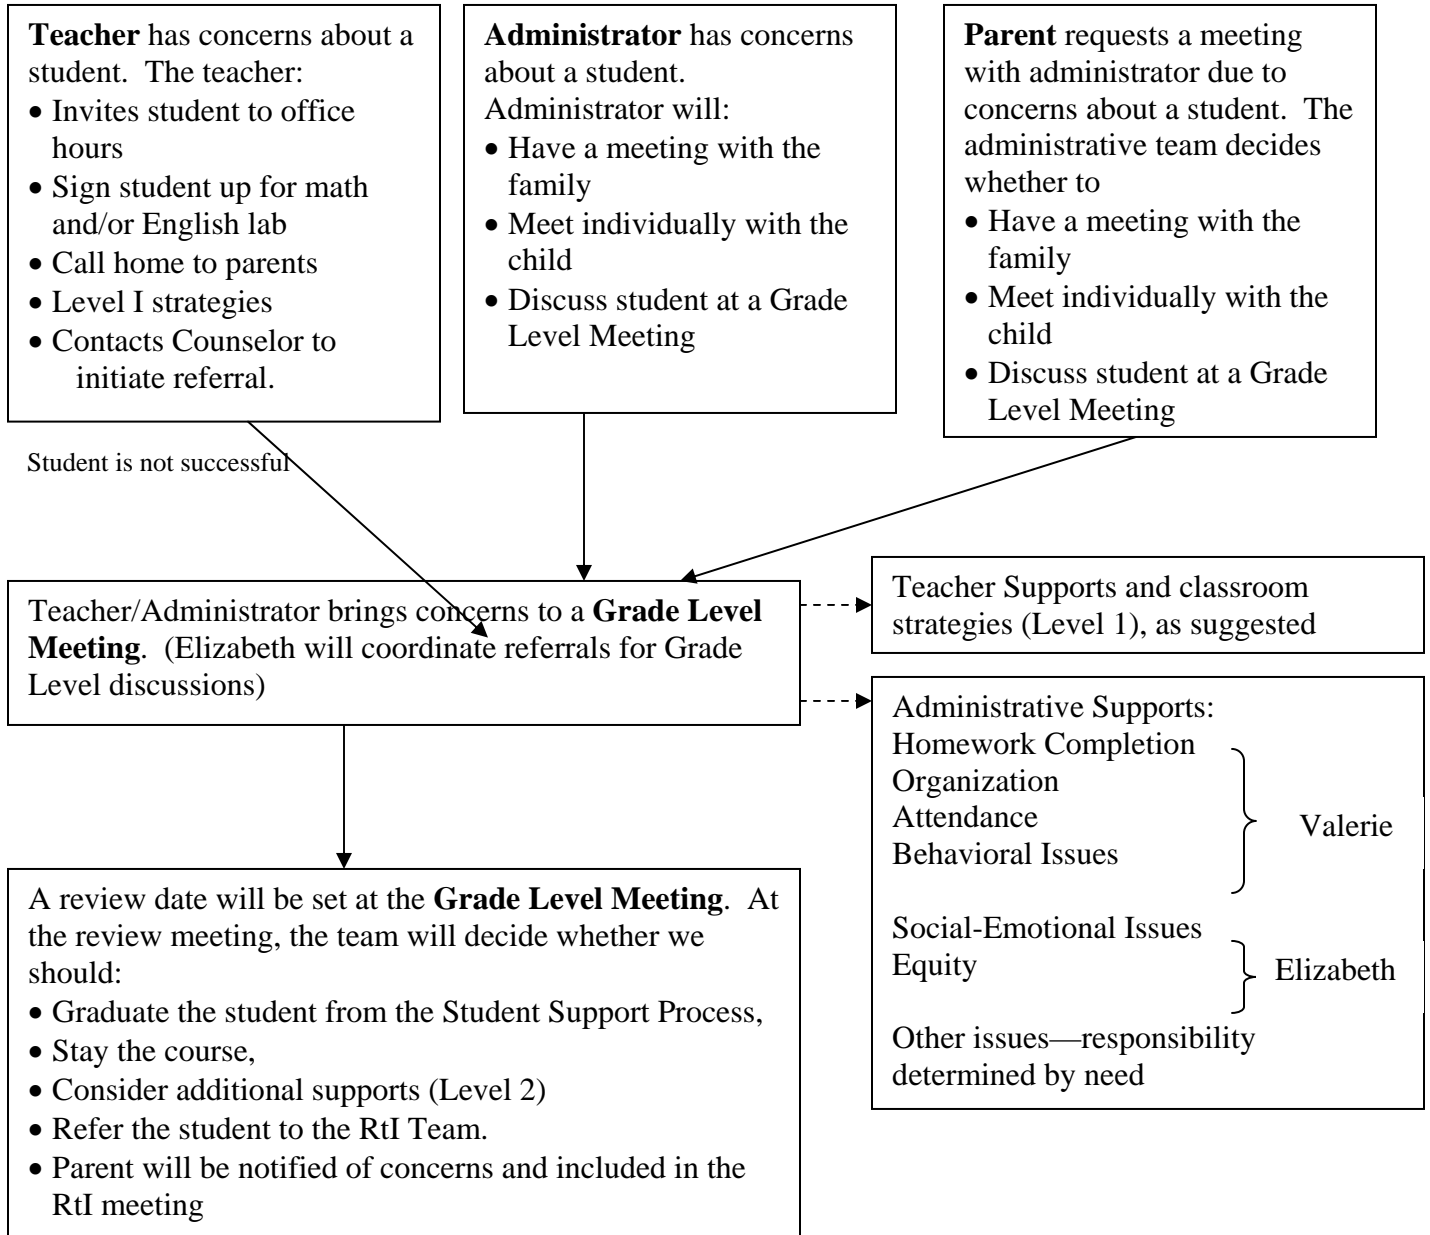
**Teacher** has concerns about a student. The teacher:
- Invites student to office hours
- Sign student up for math and/or English lab
- Call home to parents
- Level I strategies
- Contacts Counselor to initiate referral.

**Administrator** has concerns about a student.
Administrator will:
- Have a meeting with the family
- Meet individually with the child
- Discuss student at a Grade Level Meeting

**Parent** requests a meeting with administrator due to concerns about a student. The administrative team decides whether to
- Have a meeting with the family
- Meet individually with the child
- Discuss student at a Grade Level Meeting

Student is not successful

Teacher/Administrator brings concerns to a **Grade Level Meeting**. (Elizabeth will coordinate referrals for Grade Level discussions)

Teacher Supports and classroom strategies (Level 1), as suggested

Administrative Supports:
Homework Completion
Organization
Attendance
Behavioral Issues
Valerie

Social-Emotional Issues
Equity
Elizabeth

Other issues—responsibility determined by need

A review date will be set at the **Grade Level Meeting**. At the review meeting, the team will decide whether we should:
- Graduate the student from the Student Support Process,
- Stay the course,
- Consider additional supports (Level 2)
- Refer the student to the RtI Team.
- Parent will be notified of concerns and included in the RtI meeting